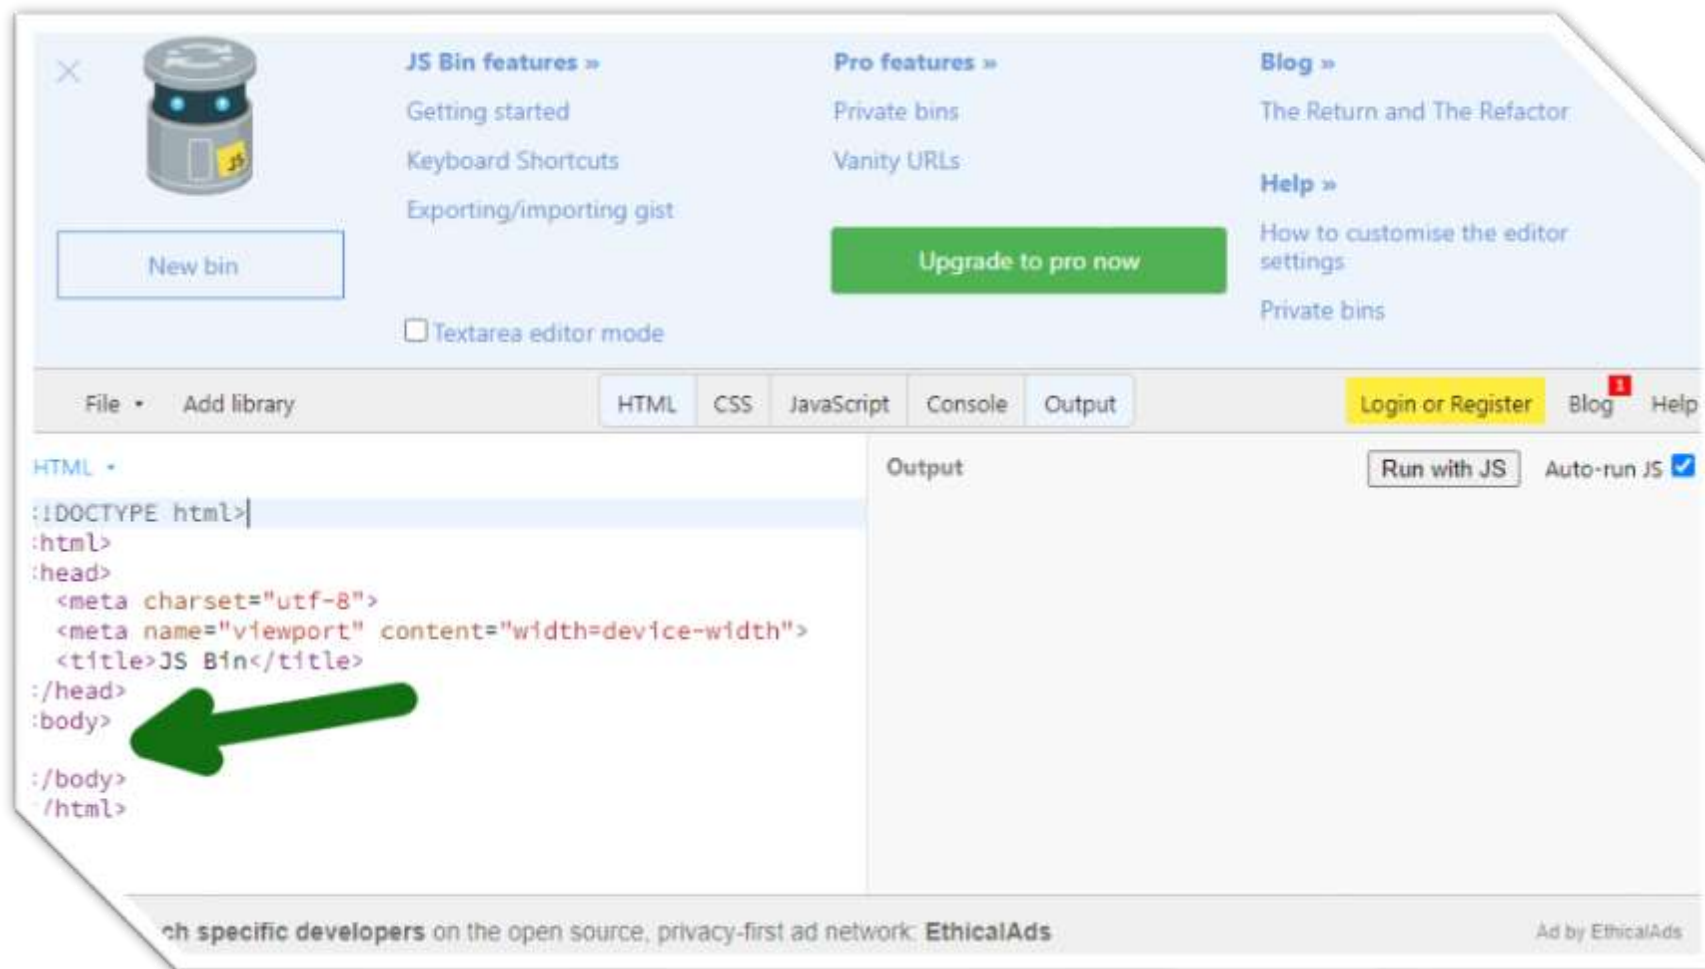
JS

New bin

JS Bin features »
Getting started
Keyboard Shortcuts
Exporting/importing gist

Textarea editor mode

Pro features »
Private bins
Vanity URLs

Upgrade to pro now

Blog »
The Return and The Refactor

Help »
How to customise the editor settings
Private bins

File • Add library

HTML CSS JavaScript Console Output

Login or Register Blog 1 Help

HTML •

:!DOCTYPE html>
:html>
:head>
<meta charset="utf-8">
<meta name="viewport" content="width=device-width">
<title>JS Bin</title>
:/head>
:body>

:/body>
/html>

Output

Run with JS Auto-run JS

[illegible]ch specific developers on the open source, privacy-first ad network: EthicalAds

Ad by EthicalAds